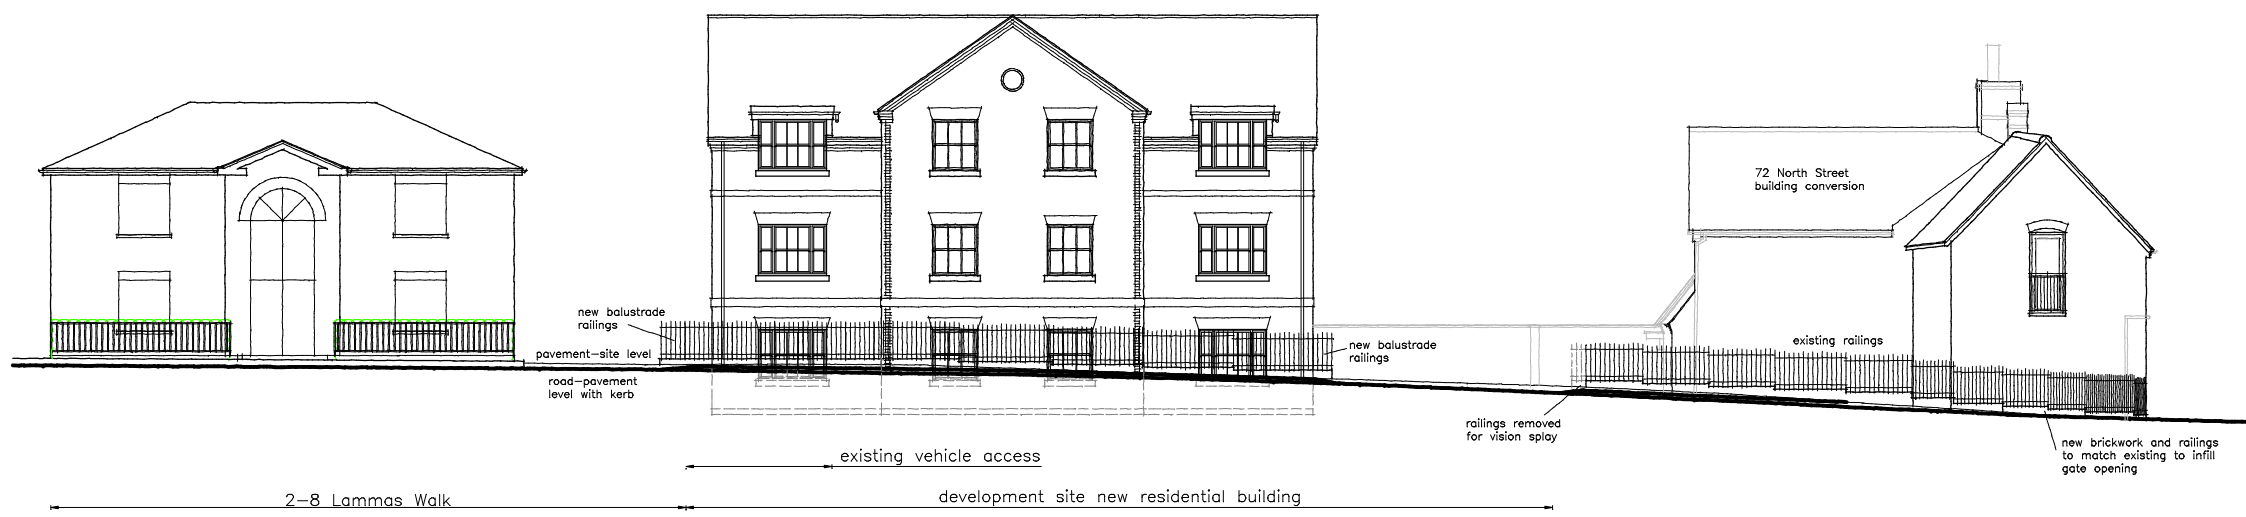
72 North Street
building conversion

new balustrade railings

pavement–site level

road–pavement level with kerb

new balustrade railings

existing railings

railings removed for vision splay

new brickwork and railings to match existing to infill gate opening

existing vehicle access

2–8 Lammas Walk

development site new residential building